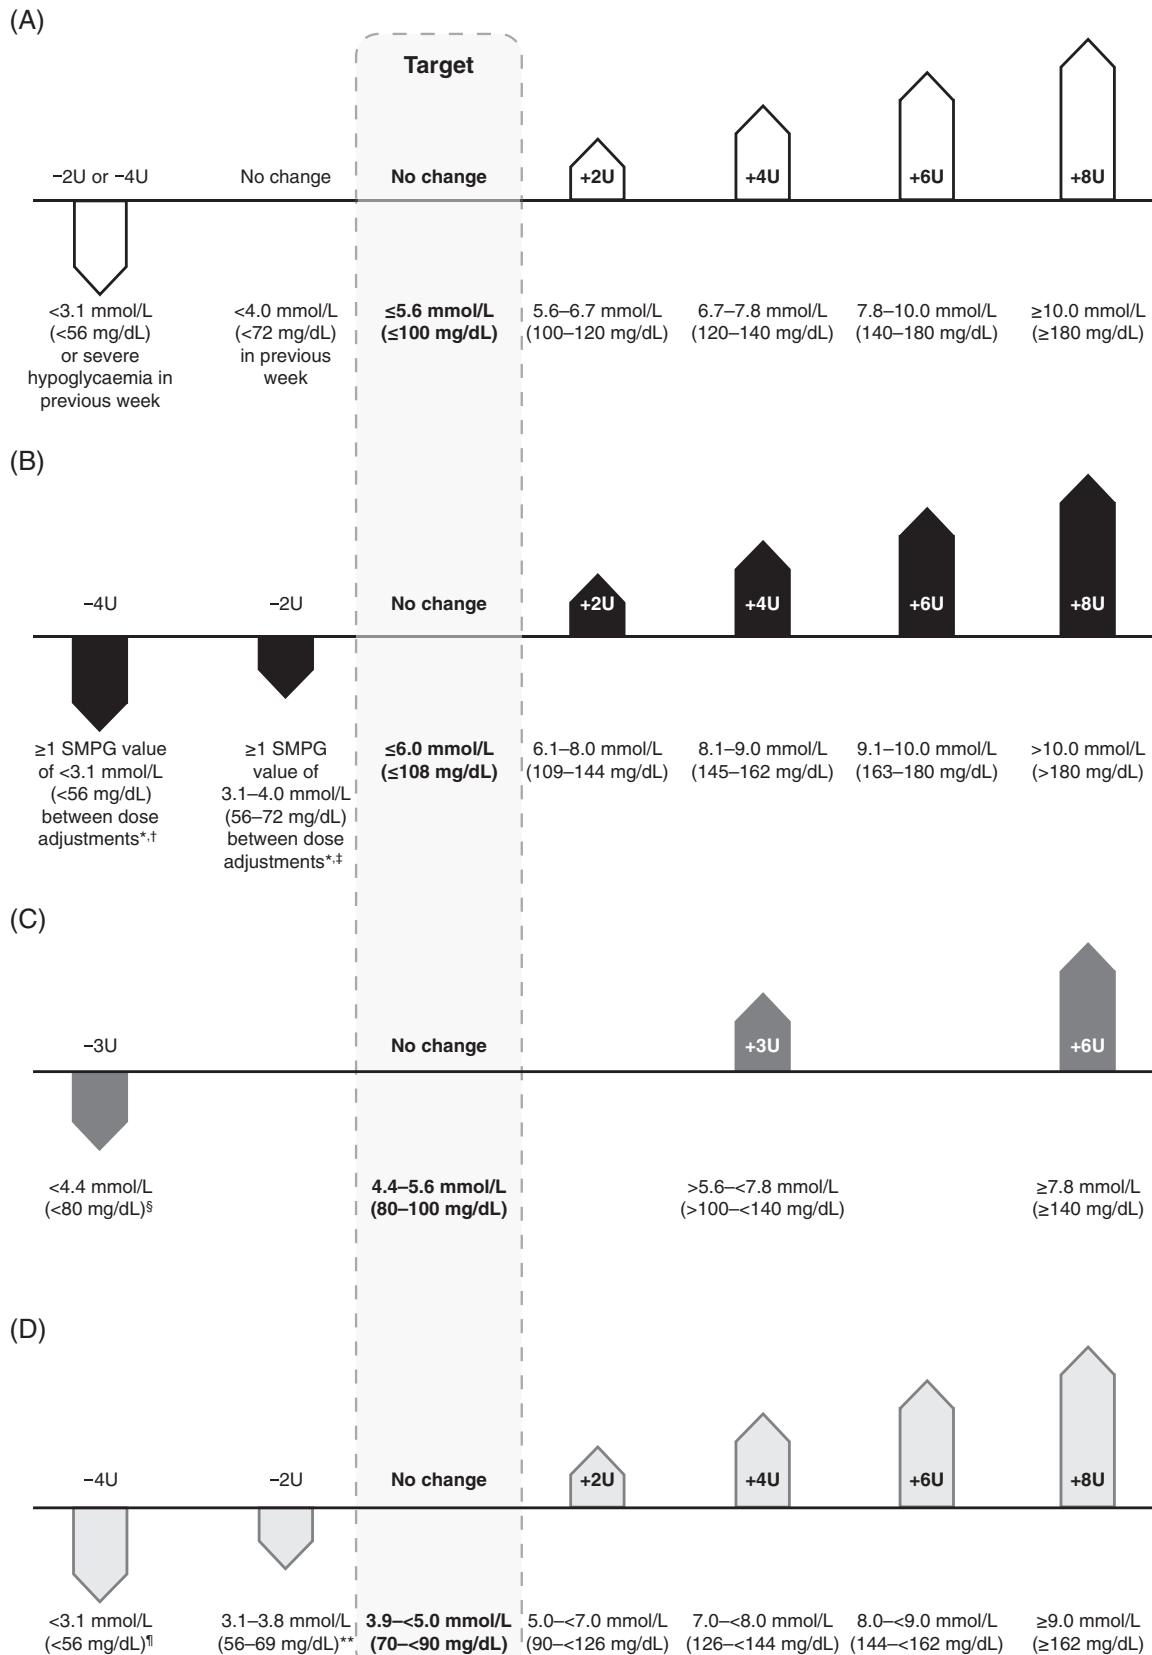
(A)

Target

−2U or −4U

No change

No change

+2U

+4U

+6U

+8U

<3.1 mmol/L (<56 mg/dL) or severe hypoglycaemia in previous week

<4.0 mmol/L (<72 mg/dL) in previous week

≤5.6 mmol/L (≤100 mg/dL)

5.6–6.7 mmol/L (100–120 mg/dL)

6.7–7.8 mmol/L (120–140 mg/dL)

7.8–10.0 mmol/L (140–180 mg/dL)

≥10.0 mmol/L (≥180 mg/dL)

(B)

−4U

−2U

No change

+2U

+4U

+6U

+8U

≥1 SMPG value of <3.1 mmol/L (<56 mg/dL) between dose adjustments*,†

≥1 SMPG value of 3.1–4.0 mmol/L (56–72 mg/dL) between dose adjustments*,‡

≤6.0 mmol/L (≤108 mg/dL)

6.1–8.0 mmol/L (109–144 mg/dL)

8.1–9.0 mmol/L (145–162 mg/dL)

9.1–10.0 mmol/L (163–180 mg/dL)

>10.0 mmol/L (>180 mg/dL)

(C)

−3U

No change

+3U

+6U

<4.4 mmol/L (<80 mg/dL)§

4.4–5.6 mmol/L (80–100 mg/dL)

>5.6–<7.8 mmol/L (>100–<140 mg/dL)

≥7.8 mmol/L (≥140 mg/dL)

(D)

−4U

−2U

No change

+2U

+4U

+6U

+8U

<3.1 mmol/L (<56 mg/dL)¶

3.1–3.8 mmol/L (56–69 mg/dL)**

3.9–<5.0 mmol/L (70–<90 mg/dL)

5.0–<7.0 mmol/L (90–<126 mg/dL)

7.0–<8.0 mmol/L (126–<144 mg/dL)

8.0–<9.0 mmol/L (144–<162 mg/dL)

≥9.0 mmol/L (≥162 mg/dL)